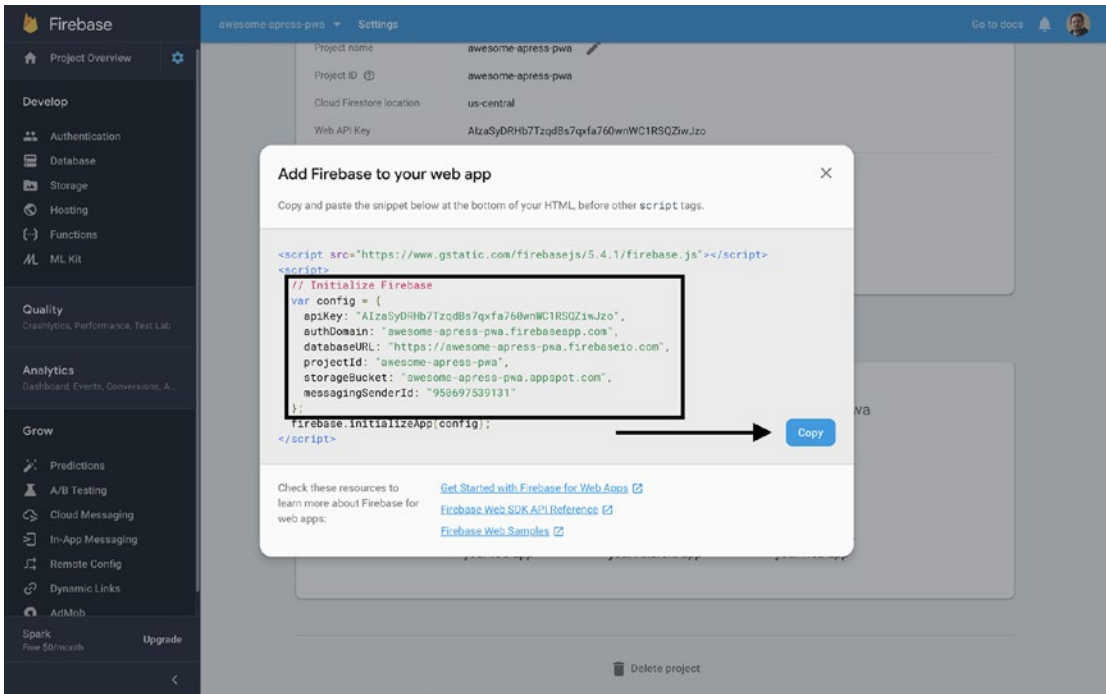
Firebase

awesome-apress-pwa ▾ Settings

Go to docs

Project Overview

Develop

Authentication

Database

Storage

Hosting

Functions

ML Kit

Quality
Crashlytics, Performance, Test Lab

Analytics
Dashboard, Events, Conversions, A...

Grow

Predictions

A/B Testing

Cloud Messaging

In-App Messaging

Remote Config

Dynamic Links

AdMob

Spark
Free $0/month

Upgrade

Project name awesome-apress-pwa

Project ID awesome-apress-pwa

Cloud Firestore location us-central

Web API Key AIzaSyDRHb7TzqdBs7qxfa760wnWC1RSQZiwJzo

Add Firebase to your web app

Copy and paste the snippet below at the bottom of your HTML, before other script tags.

<script src="https://www.gstatic.com/firebasejs/5.4.1/firebase.js"></script>
<script>
// Initialize Firebase
var config = {
apiKey: "AIzaSyDRHb7TzqdBs7qxfa760wnWC1RSQZiwJzo",
authDomain: "awesome-apress-pwa.firebaseapp.com",
databaseURL: "https://awesome-apress-pwa.firebaseio.com",
projectId: "awesome-apress-pwa",
storageBucket: "awesome-apress-pwa.appspot.com",
messagingSenderId: "958697539131"
};
firebase.initializeApp(config);
</script>

Copy

wa

Check these resources to learn more about Firebase for web apps:

Get Started with Firebase for Web Apps

Firebase Web SDK API Reference

Firebase Web Samples

Delete project